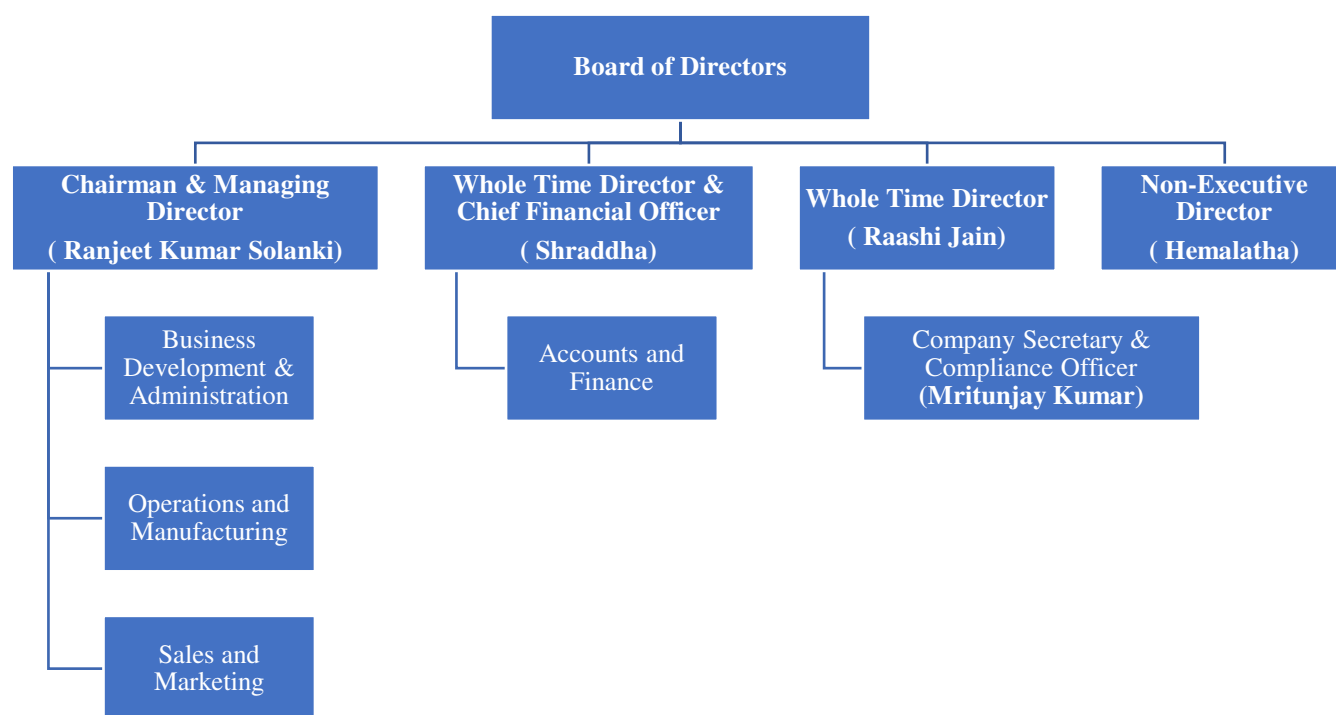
Board of Directors

Chairman & Managing Director
( Ranjeet Kumar Solanki)

Whole Time Director & Chief Financial Officer
( Shraddha)

Whole Time Director
( Raashi Jain)

Non-Executive Director
( Hemalatha)

Business Development & Administration

Operations and Manufacturing

Sales and Marketing

Accounts and Finance

Company Secretary & Compliance Officer
(Mritunjay Kumar)